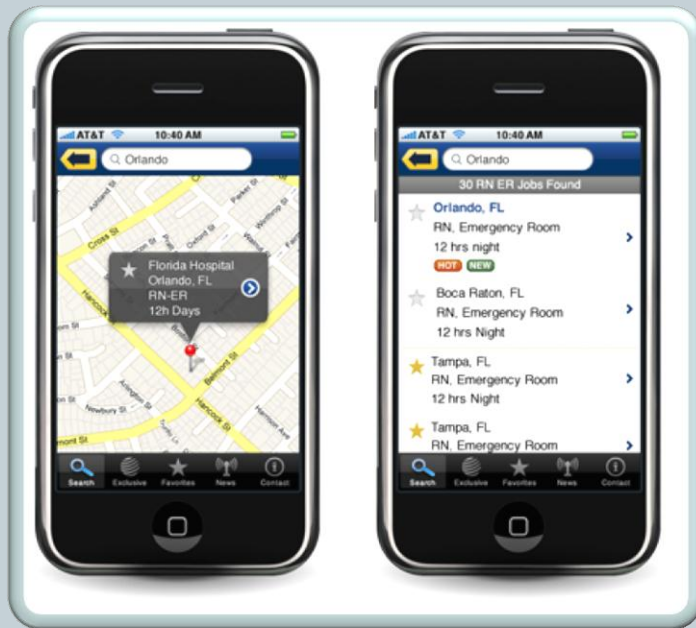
AT&T 10:40 AM

Orlando

Cross St

Hancock

Belmont St

Hancock St

Newbury St

Florida Hospital
Orlando, FL
RN-ER
12h Days

Search Exclusive Favorites News Contact

AT&T 10:40 AM

Orlando

30 RN ER Jobs Found

Orlando, FL
RN, Emergency Room
12 hrs night
HOT NEW

Boca Raton, FL
RN, Emergency Room
12 hrs Night

Tampa, FL
RN, Emergency Room
12 hrs Night

Tampa, FL
RN, Emergency Room

Search Exclusive Favorites News Contact